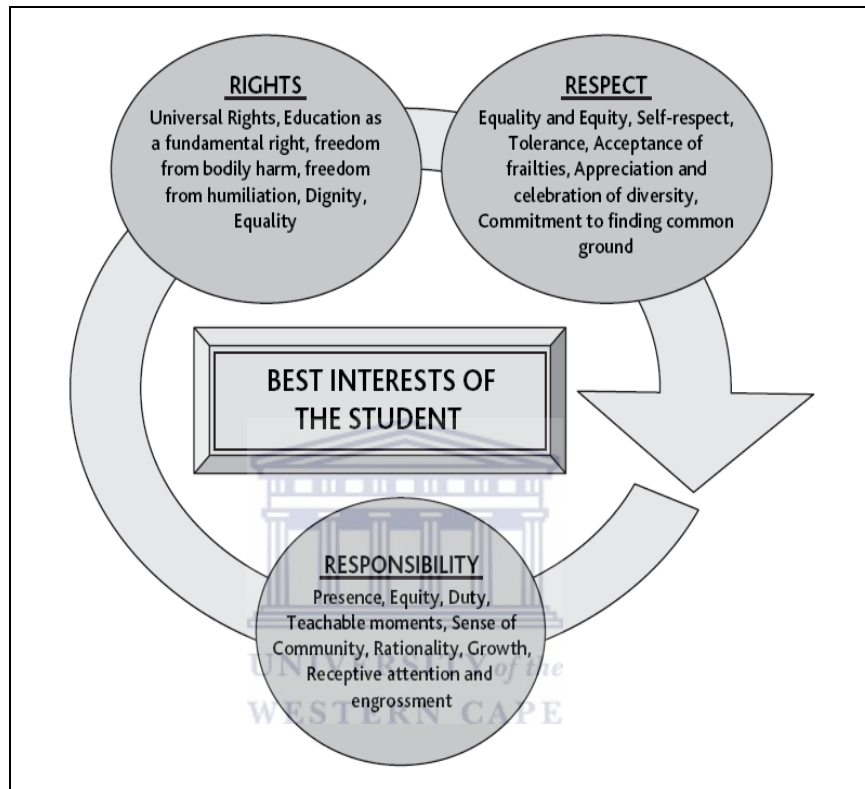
RIGHTS
Universal Rights, Education as a fundamental right, freedom from bodily harm, freedom from humiliation, Dignity, Equality

RESPECT
Equality and Equity, Self-respect, Tolerance, Acceptance of frailties, Appreciation and celebration of diversity, Commitment to finding common ground

BEST INTERESTS OF THE STUDENT

RESPONSIBILITY
Presence, Equity, Duty, Teachable moments, Sense of Community, Rationality, Growth, Receptive attention and engrossment

UNIVERSITY of the
WESTERN CAPE